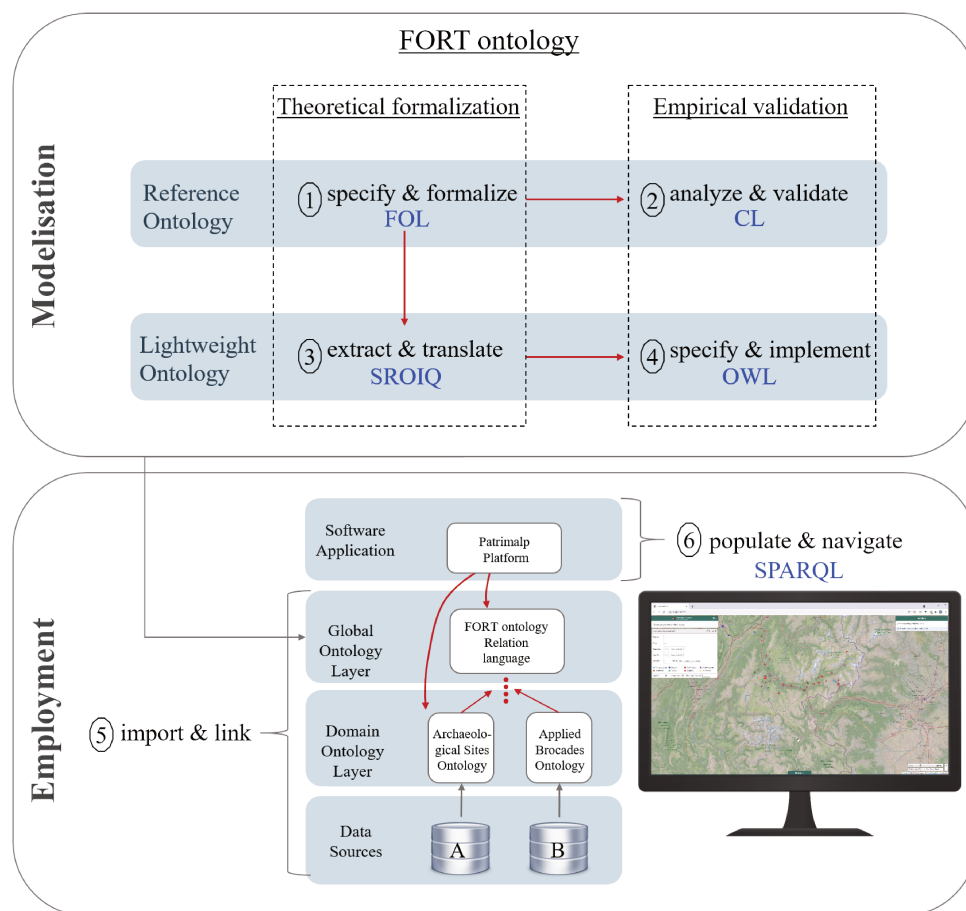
FORT ontology

Modelisation

Theoretical formalization

Empirical validation

Reference Ontology

1 specify & formalize
FOL

2 analyze & validate
CL

Lightweight Ontology

3 extract & translate
SROIQ

4 specify & implement
OWL

Employment

Software Application

Patrimalp Platform

6 populate & navigate
SPARQL

Global Ontology Layer

FORT ontology Relation language

5 import & link

Domain Ontology Layer

Archaeological Sites Ontology

Applied Brocades Ontology

Data Sources

A

B